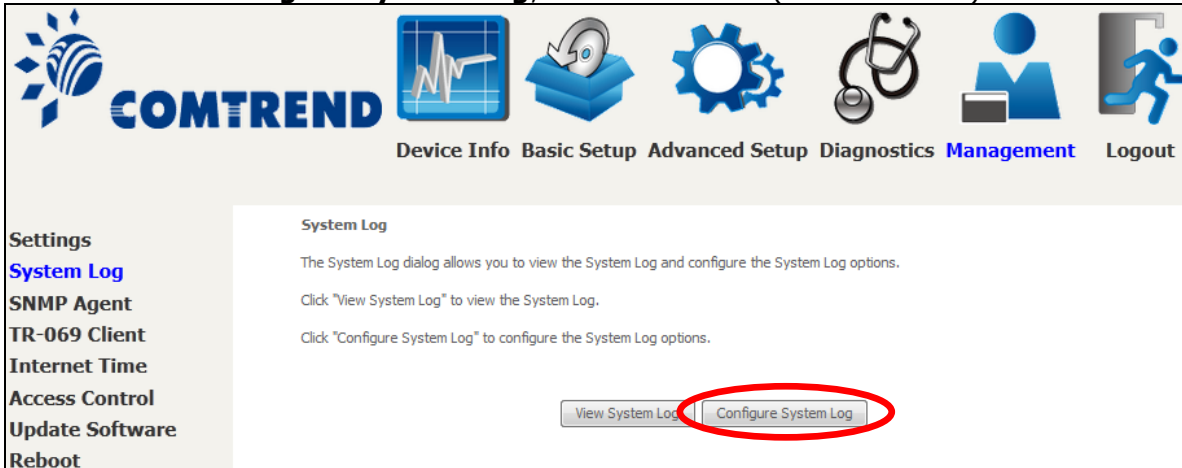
COMTREND

Device Info Basic Setup Advanced Setup Diagnostics Management Logout

Settings
System Log
SNMP Agent
TR-069 Client
Internet Time
Access Control
Update Software
Reboot

System Log

The System Log dialog allows you to view the System Log and configure the System Log options.

Click "View System Log" to view the System Log.

Click "Configure System Log" to configure the System Log options.

View System Log Configure System Log